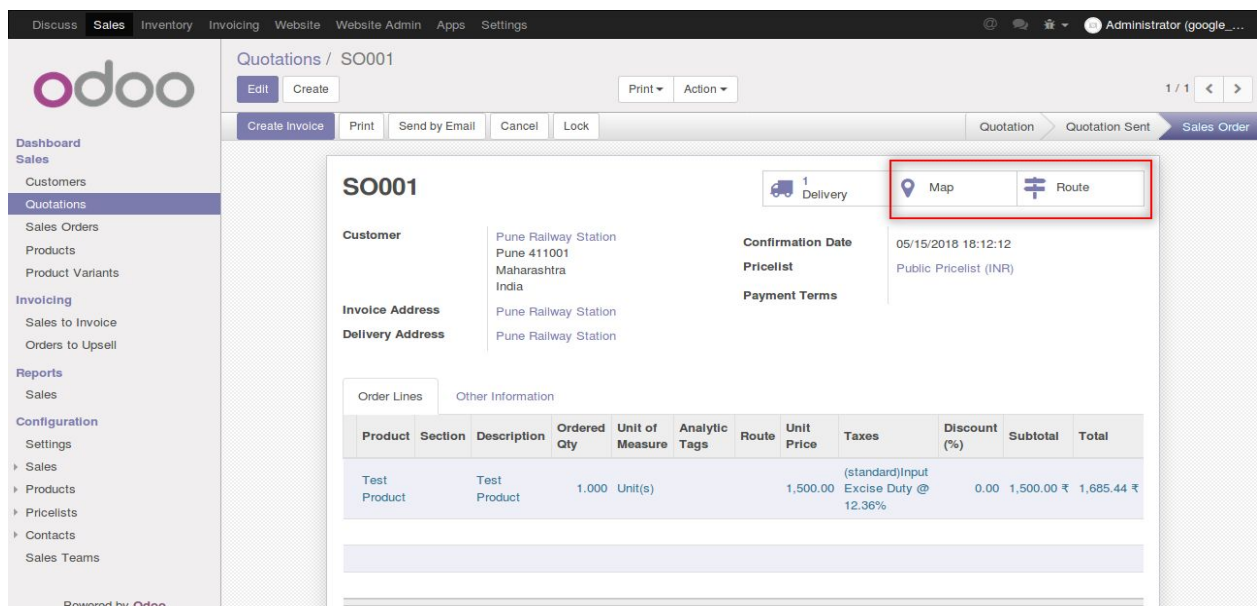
Discuss Sales Inventory Invoicing Website Website Admin Apps Settings Administrator (google_...

odoo

Quotations / SO001

Edit Create Print ▾ Action ▾ 1 / 1 < >

Create Invoice Print Send by Email Cancel Lock Quotation Quotation Sent Sales Order

Dashboard
Sales
Customers
Quotations
Sales Orders
Products
Product Variants
Invoicing
Sales to Invoice
Orders to Upsell
Reports
Sales
Configuration
Settings
Sales
Products
Pricelists
Contacts
Sales Teams

Powered by Odoo

SO001

1 Delivery Map Route

Customer Pune Railway Station Pune 411001 Maharashtra India

Invoice Address Pune Railway Station
Delivery Address Pune Railway Station

Confirmation Date 05/15/2018 18:12:12
Pricelist Public Pricelist (INR)
Payment Terms

Order Lines Other Information

| Product | Section | Description | Ordered Qty | Unit of Measure | Analytic Tags | Route | Unit Price | Taxes | Discount (%) | Subtotal | Total |
|---|---|---|---|---|---|---|---|---|---|---|---|
| Test Product | | Test Product | 1.000 | Unit(s) | | | 1,500.00 | (standard)Input Excise Duty @ 12.36% | 0.00 | 1,500.00 ₹ | 1,685.44 ₹ |